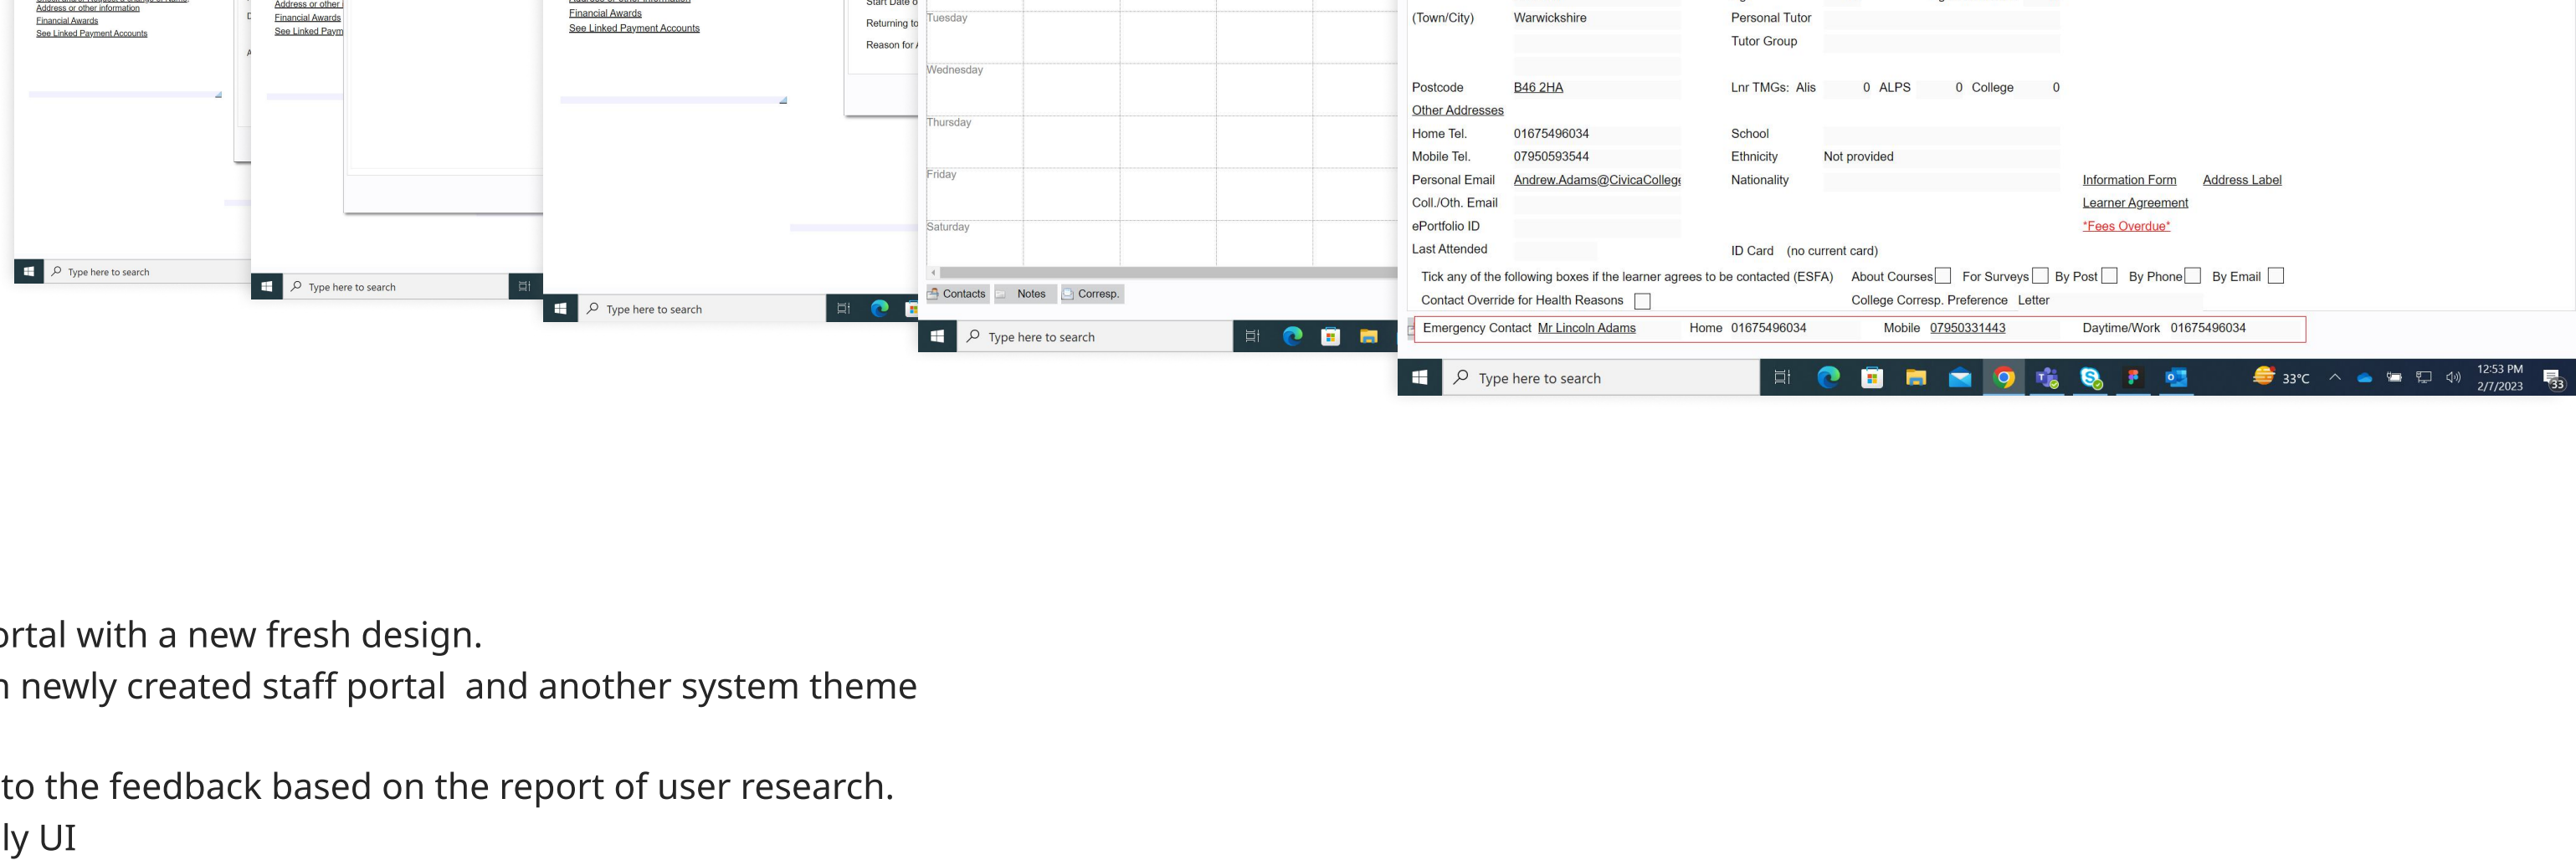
Address or other information
Financial Awards
See Linked Payment Accounts

Type here to search

Address or other
Financial Awards
See Linked Paym

Type here to search

Financial Awards
See Linked Payment Accounts

Start Date o
Returning to
Reason for

Type here to search

Tuesday
Wednesday
Thursday
Friday
Saturday

Contacts Notes Corresp.

Type here to search

(Town/City) Warwickshire
Personal Tutor
Tutor Group
Postcode B46 2HA
Lnr TMGs: Alis 0 ALPS 0 College 0
Other Addresses
Home Tel. 01675496034
School
Mobile Tel. 07950593544
Ethnicity Not provided
Personal Email Andrew.Adams@CivicaCollege
Nationality
Information Form Address Label
Coll./Oth. Email
Learner Agreement
ePortfolio ID
*Fees Overdue*
Last Attended
ID Card (no current card)
Tick any of the following boxes if the learner agrees to be contacted (ESFA) About Courses For Surveys By Post By Phone By Email
Contact Override for Health Reasons
College Corresp. Preference Letter
Emergency Contact Mr Lincoln Adams Home 01675496034 Mobile 07950331443 Daytime/Work 01675496034

Type here to search
33°C
12:53 PM
2/7/2023
33

rtal with a new fresh design.
n newly created staff portal and another system theme

to the feedback based on the report of user research.
ly UI